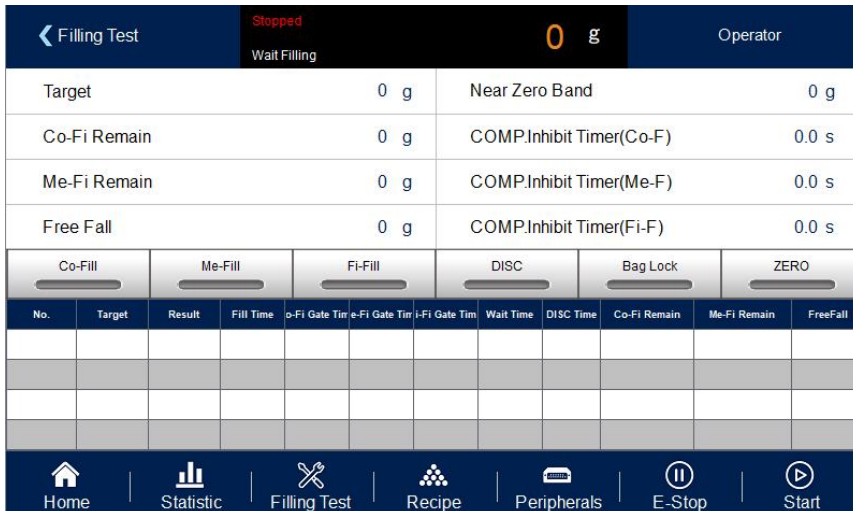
Filling Test

Stopped
Wait Filling

0 g

Operator

| Target | 0 g | Near Zero Band | 0 g |
|---|---|---|---|
| Co-Fi Remain | 0 g | COMP.Inhibit Timer(Co-F) | 0.0 s |
| Me-Fi Remain | 0 g | COMP.Inhibit Timer(Me-F) | 0.0 s |
| Free Fall | 0 g | COMP.Inhibit Timer(Fi-F) | 0.0 s |

Co-Fill Me-Fill Fi-Fill DISC Bag Lock ZERO

| No. | Target | Result | Fill Time | o-Fi Gate Tim | e-Fi Gate Tim | i-Fi Gate Tim | Wait Time | DISC Time | Co-Fi Remain | Me-Fi Remain | FreeFall |
|---|---|---|---|---|---|---|---|---|---|---|---|
| | | | | | | | | | | | |
| | | | | | | | | | | | |
| | | | | | | | | | | | |
| | | | | | | | | | | | |

Home Statistic Filling Test Recipe Peripherals E-Stop Start